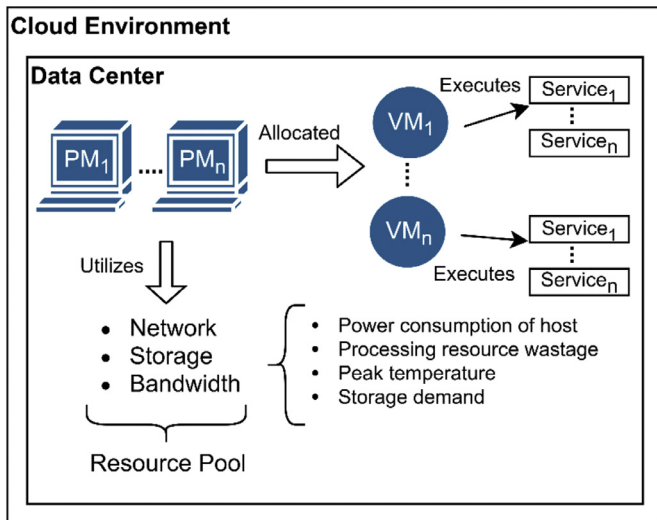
Cloud Environment

Data Center

$PM_1$ .... $PM_n$

Allocated

$VM_1$

$VM_n$

Executes

$Service_1$

$Service_n$

Executes

$Service_1$

$Service_n$

Utilizes

- Network
- Storage
- Bandwidth

Resource Pool

- Power consumption of host
- Processing resource wastage
- Peak temperature
- Storage demand